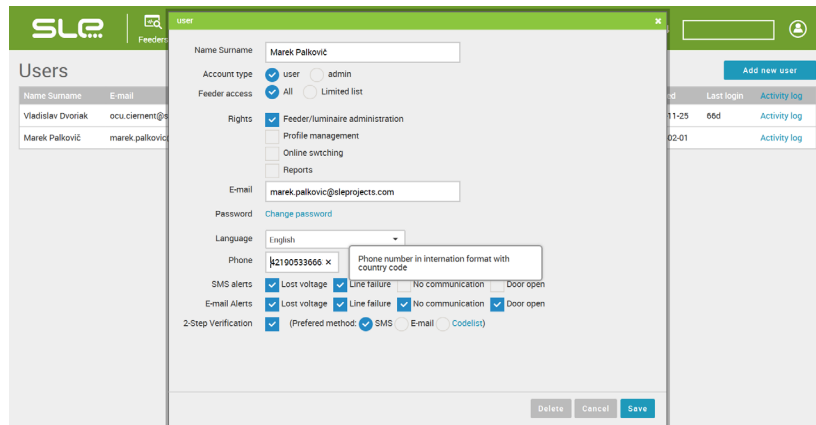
SLE...

Feeders

Users

Add new user

| Name Surname | E-mail | ed | Last login | Activity log |
|---|---|---|---|---|
| Vladislav Dvoriak | ocu.cierment@s | 11-25 | 66d | Activity log |
| Marek Palkovič | marek.palkovic | 02-01 | | Activity log |

user

Name Surname Marek Palkovič

Account type user admin

Feeder access All Limited list

Rights Feeder/luminaire administration
Profile management
Online swtching
Reports

E-mail marek.palkovic@sleprojects.com

Password Change password

Language English

Phone 42190533666 ×

Phone number in internation format with country code

SMS alerts Lost voltage Line failure No communication Door open

E-mail Alerts Lost voltage Line failure No communication Door open

2-Step Verification (Prefered method: SMS E-mail Codelist)

Delete Cancel Save